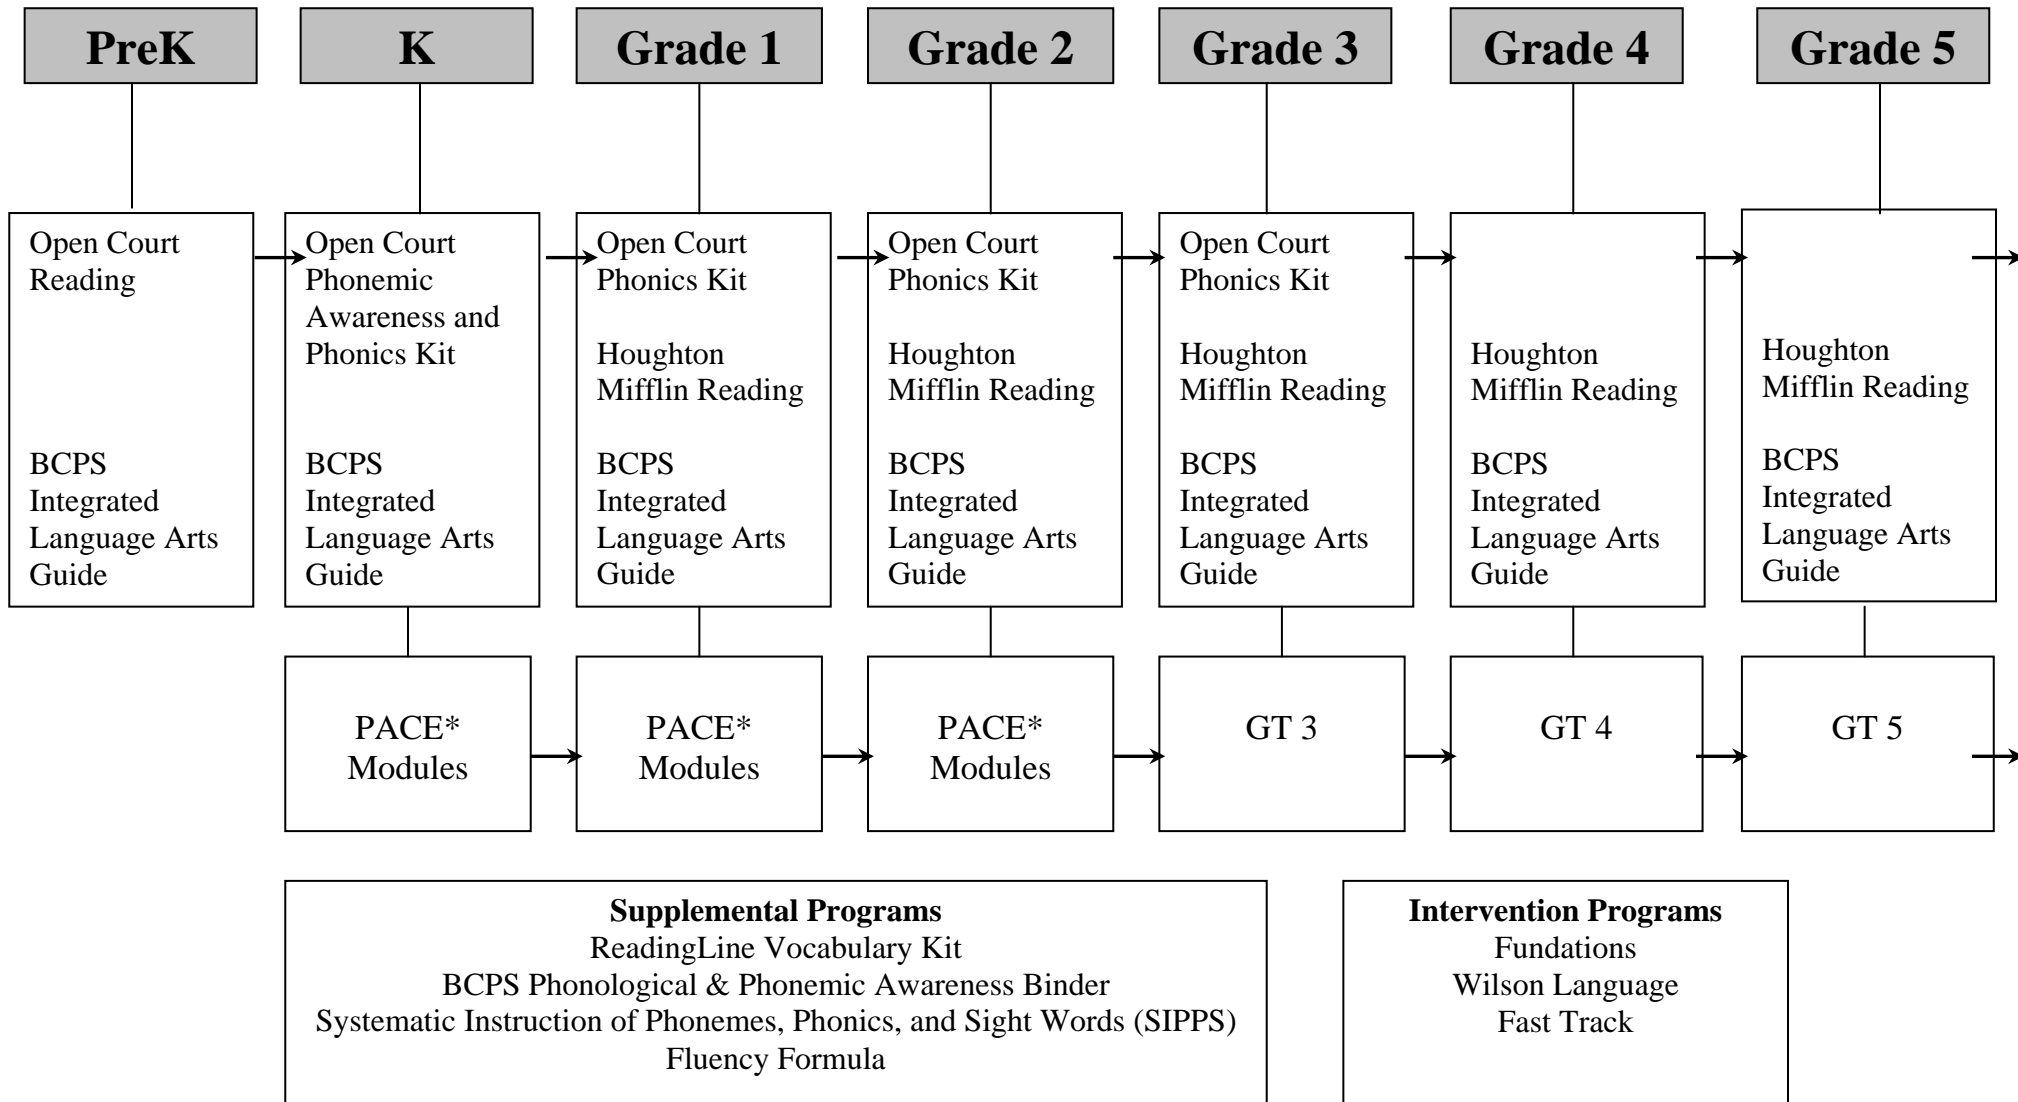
PreK

Open Court Reading

BCPS Integrated Language Arts Guide

K

Open Court Phonemic Awareness and Phonics Kit

BCPS Integrated Language Arts Guide

PACE* Modules

Grade 1

Open Court Phonics Kit

Houghton Mifflin Reading

BCPS Integrated Language Arts Guide

PACE* Modules

Grade 2

Open Court Phonics Kit

Houghton Mifflin Reading

BCPS Integrated Language Arts Guide

PACE* Modules

Grade 3

Open Court Phonics Kit

Houghton Mifflin Reading

BCPS Integrated Language Arts Guide

GT 3

Grade 4

Houghton Mifflin Reading

BCPS Integrated Language Arts Guide

GT 4

Grade 5

Houghton Mifflin Reading

BCPS Integrated Language Arts Guide

GT 5

**Supplemental Programs**
ReadingLine Vocabulary Kit
BCPS Phonological & Phonemic Awareness Binder
Systematic Instruction of Phonemes, Phonics, and Sight Words (SIPPS)
Fluency Formula

**Intervention Programs**
Fundations
Wilson Language
Fast Track